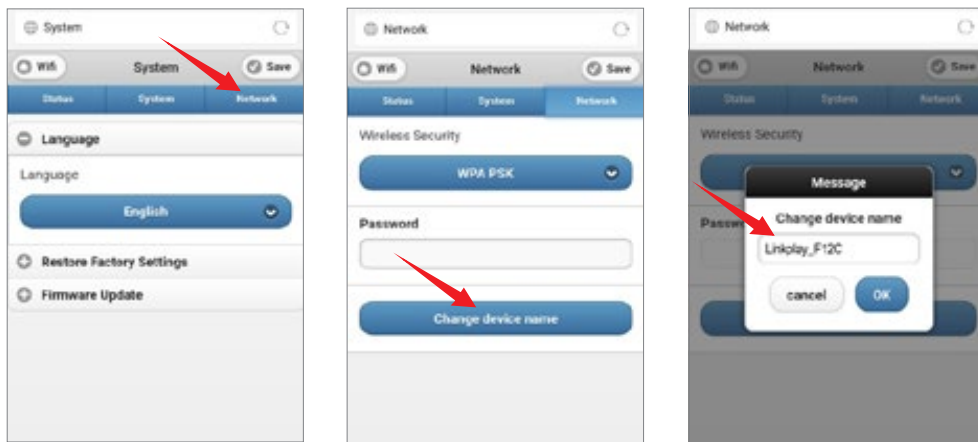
System

Wifi System Save

Status System Network

Language

Language

English

Restore Factory Settings

Firmware Update

Network

Wifi Network Save

Status System Network

Wireless Security

WPA PSK

Password

Change device name

Network

Wifi Network Save

Status System Network

Wireless Security

Passw

Message

Change device name

Linkplay_F12C

cancel OK